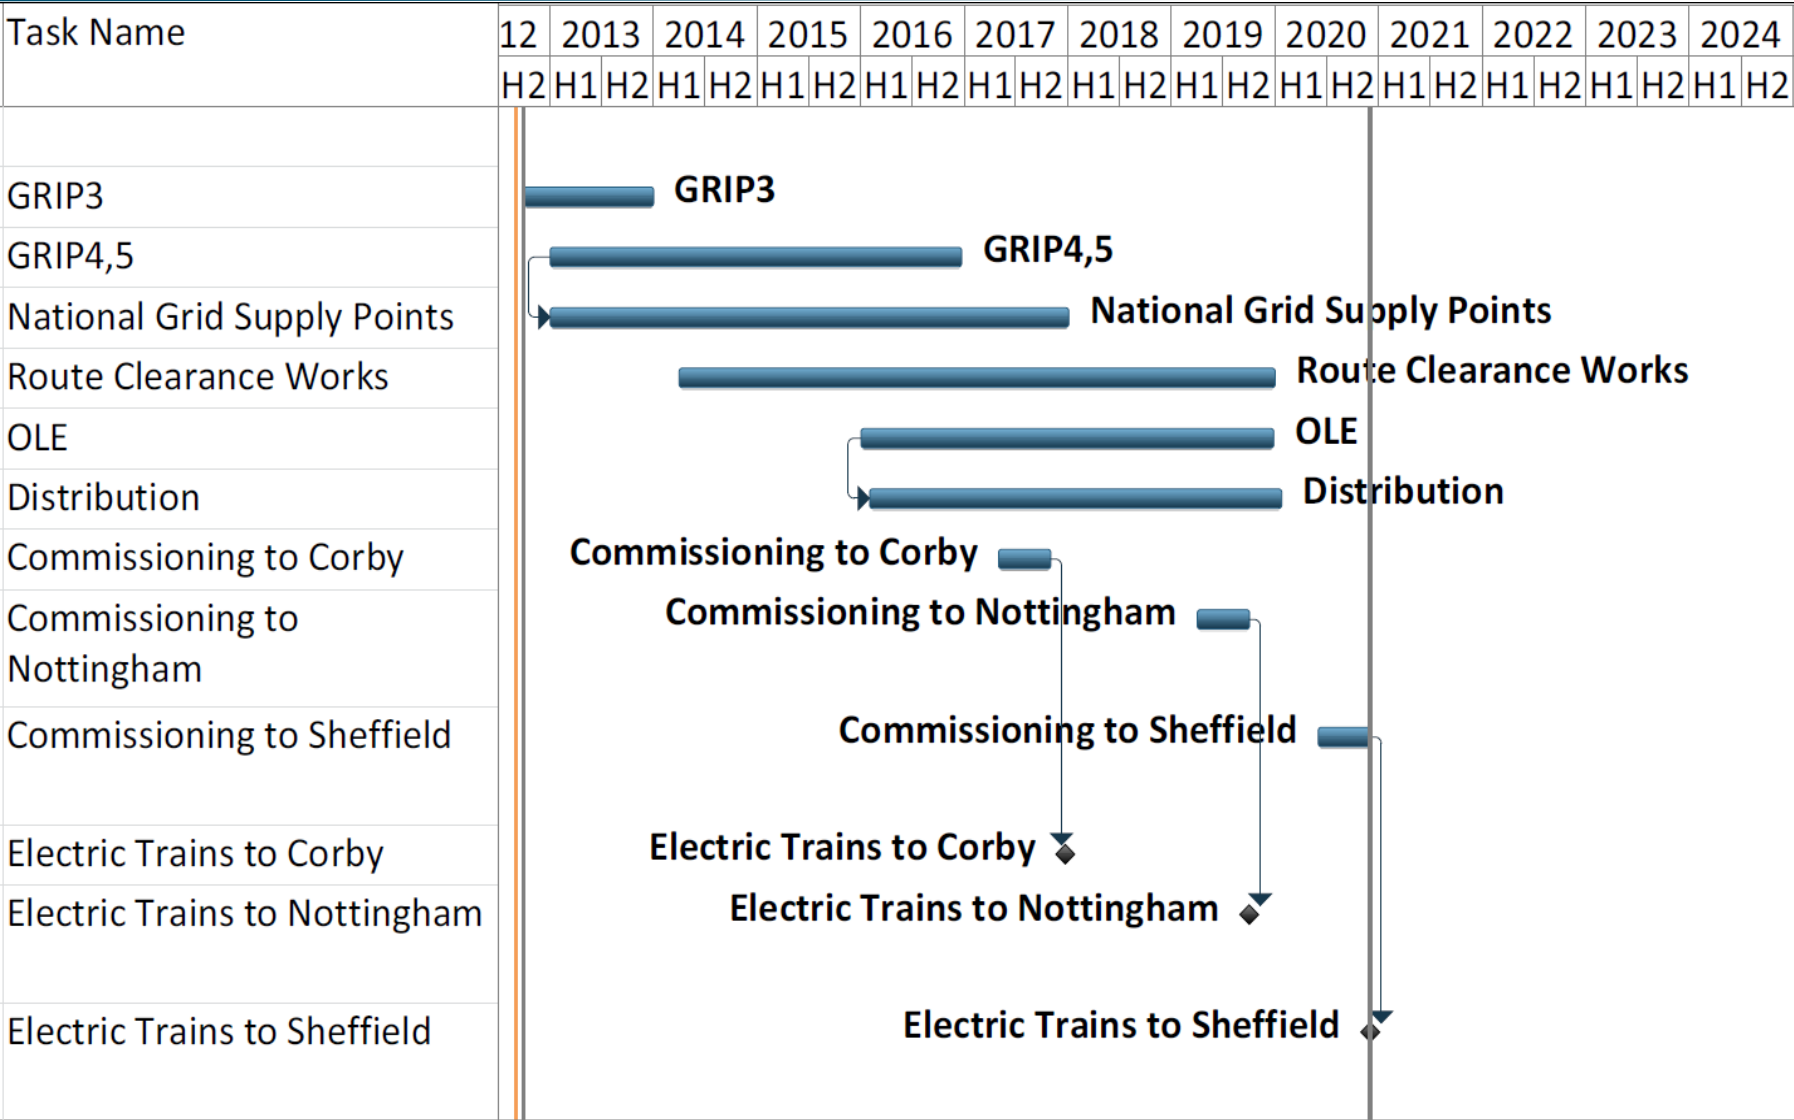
| Task Name | 12 | 2013 | | 2014 | | 2015 | | 2016 | | 2017 | | 2018 | | 2019 | | 2020 | | 2021 | | 2022 | | 2023 | | 2024 | |
|---|---|---|---|---|---|---|---|---|---|---|---|---|---|---|---|---|---|---|---|---|---|---|---|---|---|
| | H2 | H1 | H2 | H1 | H2 | H1 | H2 | H1 | H2 | H1 | H2 | H1 | H2 | H1 | H2 | H1 | H2 | H1 | H2 | H1 | H2 | H1 | H2 | H1 | H2 |

GRIP3
GRIP4,5
National Grid Supply Points
Route Clearance Works
OLE
Distribution
Commissioning to Corby
Commissioning to Nottingham
Commissioning to Sheffield
Electric Trains to Corby
Electric Trains to Nottingham
Electric Trains to Sheffield

GRIP3
GRIP4,5
National Grid Supply Points
Route Clearance Works
OLE
Distribution
Commissioning to Corby
Commissioning to Nottingham
Commissioning to Sheffield
Electric Trains to Corby
Electric Trains to Nottingham
Electric Trains to Sheffield